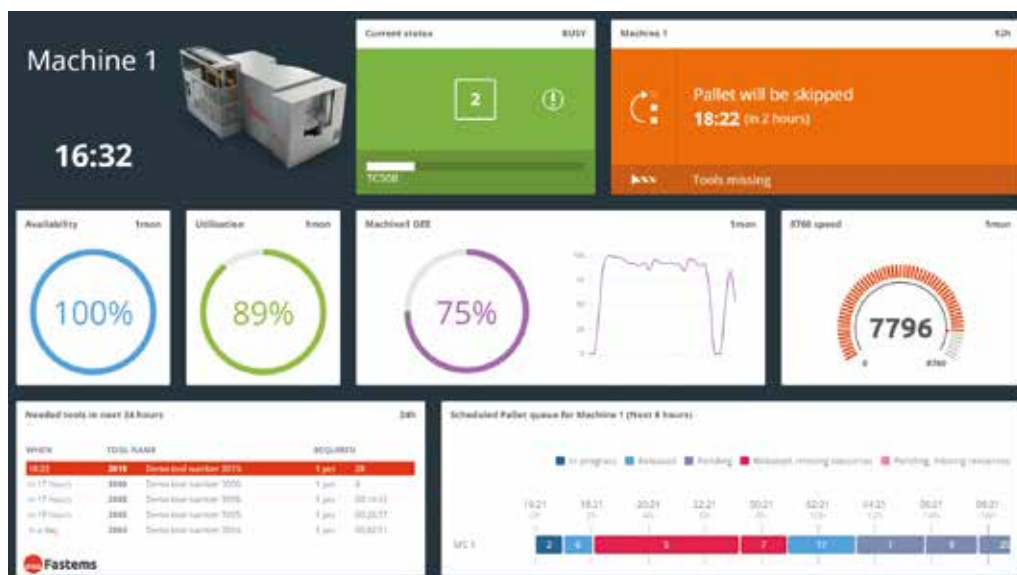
Machine 1

16:32

Current status BUSY

2

TC50B

Machine 1 52h

Pallet will be skipped

18:22 (in 2 hours)

Tools missing

Availability 1mon

100%

Utilization 1mon

89%

MachineX OEE 1mon

75%

8760 speed 5mun

7796

0 8760

Needed tools in next 24 hours 24h

| WHEN | TOOL NAME | REQUIRED | |
|---|---|---|---|
| 18:22 | 3015 Demo tool number 3015 | 1 pcs | 20 |
| in 17 hours | 3005 Demo tool number 3005 | 1 pcs | 4 |
| in 17 hours | 3006 Demo tool number 3006 | 1 pcs | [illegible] |
| in 19 hours | 3005 Demo tool number 3005 | 1 pcs | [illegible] |
| in a day | 3004 Demo tool number 3004 | 1 pcs | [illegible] |

Fastems

Scheduled Pallet queue for Machine 1 (Next 8 hours)

In progress Released Pending Released, missing resources Pending, missing resources

18:21 19:21 20:21 22:21 00:21 02:21 04:21 06:21 08:21

MC 1 2 6 5 7 17 1 9 2